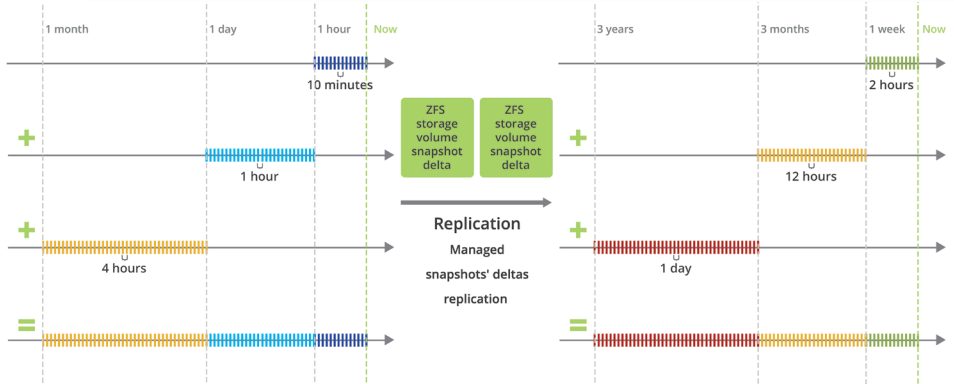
1 month

1 day

1 hour

Now

10 minutes

+

1 hour

+

4 hours

=

ZFS storage volume snapshot delta

ZFS storage volume snapshot delta

Replication

Managed snapshots' deltas replication

3 years

3 months

1 week

Now

2 hours

+

12 hours

+

1 day

=